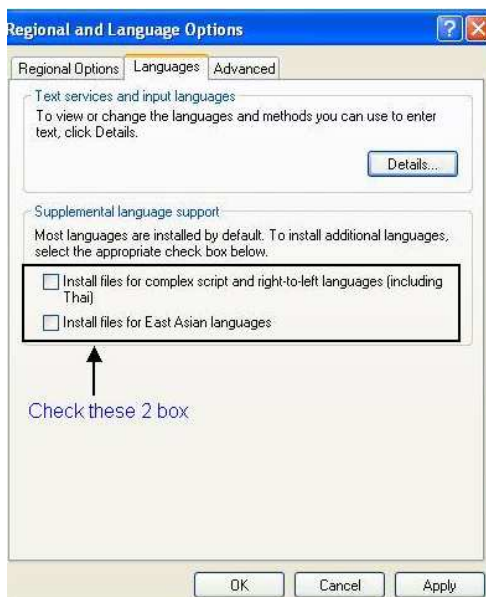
Regional and Language Options

Regional Options | Languages | Advanced

Text services and input languages

To view or change the languages and methods you can use to enter text, click Details.

Details...

Supplemental language support

Most languages are installed by default. To install additional languages, select the appropriate check box below.

Install files for complex script and right-to-left languages (including Thai)

Install files for East Asian languages

Check these 2 box

OK | Cancel | Apply